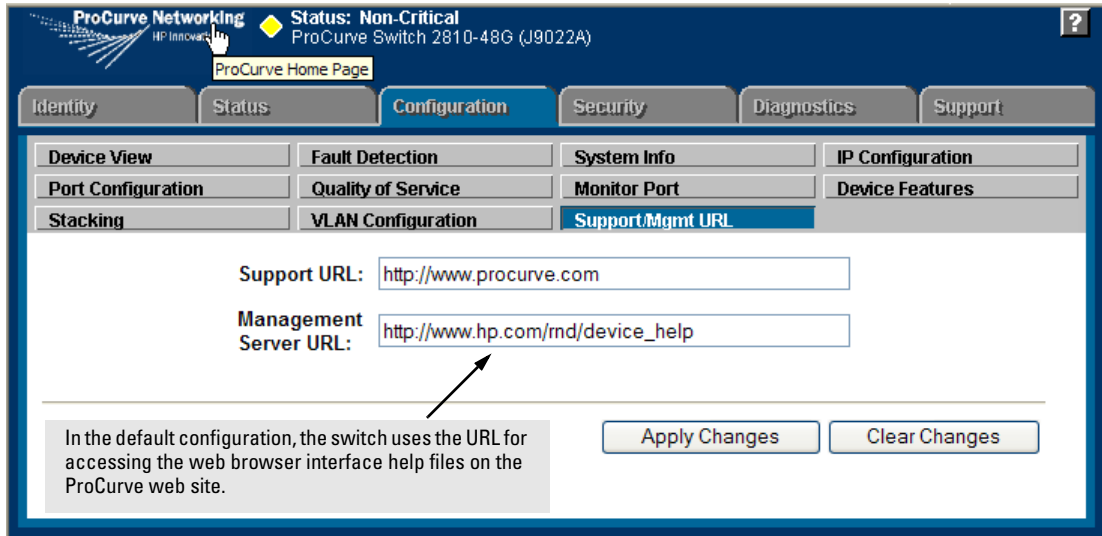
ProCurve Networking
HP Innovat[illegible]

Status: Non-Critical
ProCurve Switch 2810-48G (J9022A)

?

ProCurve Home Page

Identity | Status | Configuration | Security | Diagnostics | Support

Device View | Fault Detection | System Info | IP Configuration
Port Configuration | Quality of Service | Monitor Port | Device Features
Stacking | VLAN Configuration | Support/Mgmt URL

Support URL: http://www.procurve.com

Management Server URL: http://www.hp.com/rnd/device_help

In the default configuration, the switch uses the URL for accessing the web browser interface help files on the ProCurve web site.

Apply Changes

Clear Changes